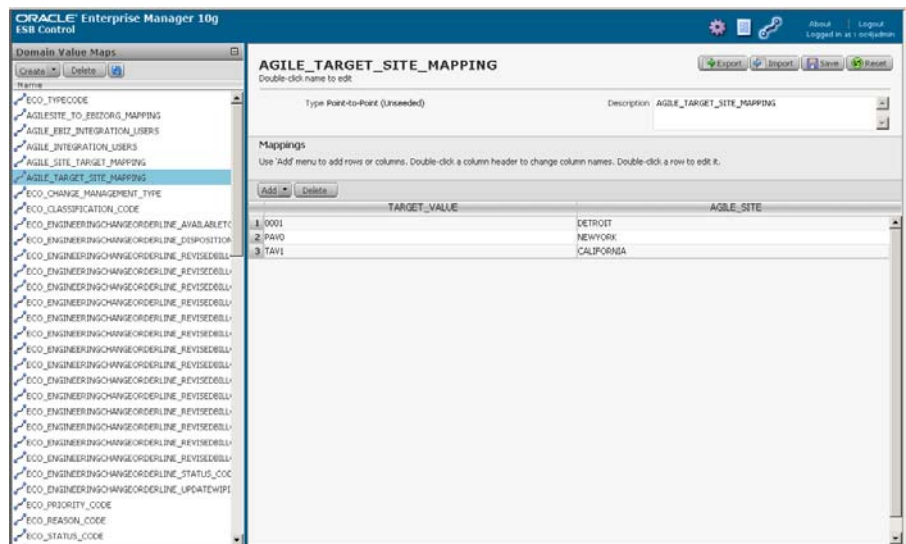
ORACLE Enterprise Manager 10g
ESB Control

About | Logout
Logged in as : oc4jadmin

Domain Value Maps

Create | Delete

Name

ECO_TYPECODE
AGILESITE_TO_EBIZORG_MAPPING
AGILE_EBIZ_INTEGRATION_USERS
AGILE_INTEGRATION_USERS
AGILE_SITE_TARGET_MAPPING
AGILE_TARGET_SITE_MAPPING
ECO_CHANGE_MANAGEMENT_TYPE
ECO_CLASSIFICATION_CODE
ECO_ENGINEERINGCHANGEORDERLINE_AVAILABLETC
ECO_ENGINEERINGCHANGEORDERLINE_DISPOSITION
ECO_ENGINEERINGCHANGEORDERLINE_REVISEDBILL
ECO_ENGINEERINGCHANGEORDERLINE_REVISEDBILL
ECO_ENGINEERINGCHANGEORDERLINE_REVISEDBILL
ECO_ENGINEERINGCHANGEORDERLINE_REVISEDBILL
ECO_ENGINEERINGCHANGEORDERLINE_REVISEDBILL
ECO_ENGINEERINGCHANGEORDERLINE_REVISEDBILL
ECO_ENGINEERINGCHANGEORDERLINE_REVISEDBILL
ECO_ENGINEERINGCHANGEORDERLINE_REVISEDBILL
ECO_ENGINEERINGCHANGEORDERLINE_REVISEDBILL
ECO_ENGINEERINGCHANGEORDERLINE_REVISEDBILL
ECO_ENGINEERINGCHANGEORDERLINE_REVISEDBILL
ECO_ENGINEERINGCHANGEORDERLINE_REVISEDBILL
ECO_ENGINEERINGCHANGEORDERLINE_REVISEDBILL
ECO_ENGINEERINGCHANGEORDERLINE_STATUS_COD
ECO_ENGINEERINGCHANGEORDERLINE_UPDATEWIPI
ECO_PRIORITY_CODE
ECO_REASON_CODE
ECO_STATUS_CODE

AGILE_TARGET_SITE_MAPPING
Double-click name to edit

Export | Import | Save | Reset

Type Point-to-Point (Unseeded)

Description AGILE_TARGET_SITE_MAPPING

Mappings
Use 'Add' menu to add rows or columns. Double-click a column header to change column names. Double-click a row to edit it.

Add | Delete

| | TARGET_VALUE | AGILE_SITE |
|---|---|---|
| 1 | 0001 | DETROIT |
| 2 | PAV0 | NEWYORK |
| 3 | TAV1 | CALIFORNIA |